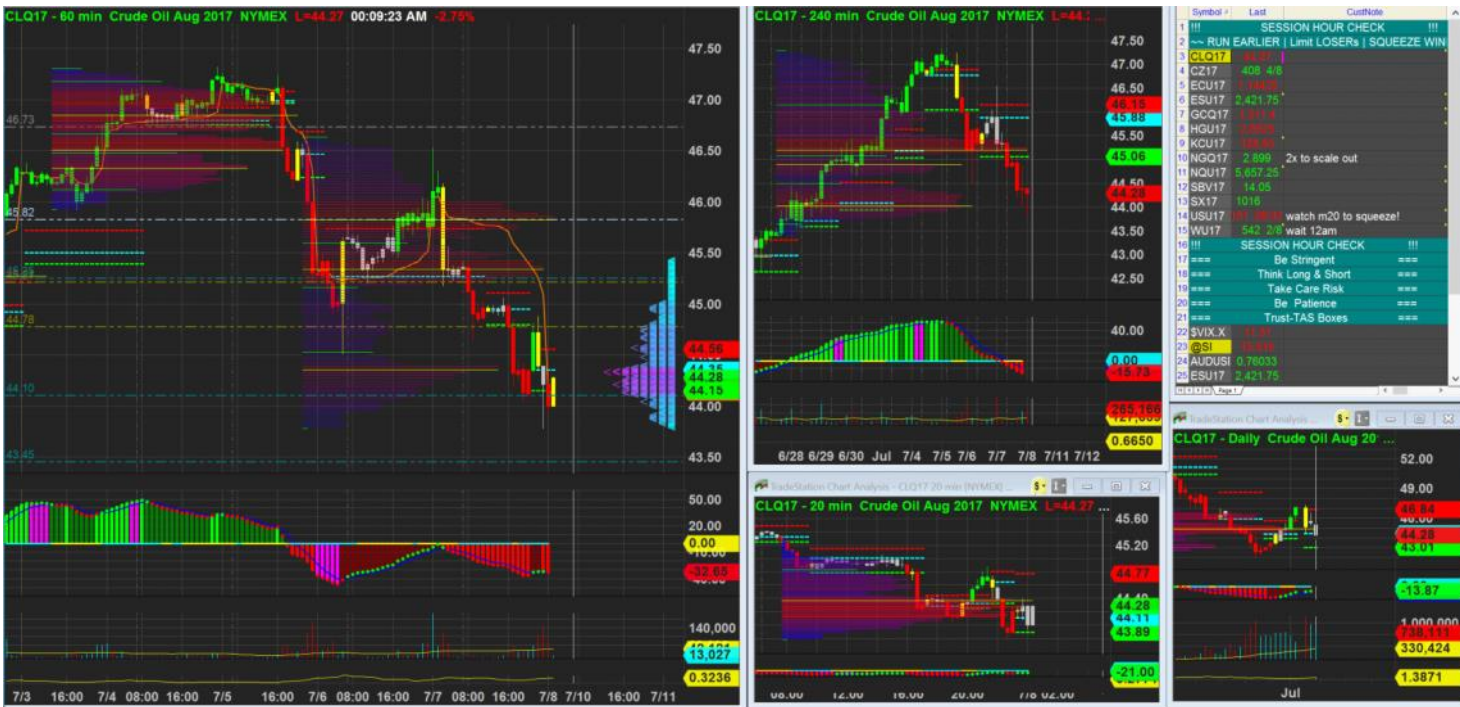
CLQ17 - 60 min Crude Oil Aug 2017 NYMEX L=44.27 00:09:23 AM -2.75%

47.50
47.00
46.73
46.50
46.00
45.82
45.50
45.00
44.78
44.56
44.28
44.15
44.10
44.00
43.45
43.50

50.00
20.00
0.00
-32.65

140,000
13,027
0.3236

7/3 16:00 7/4 08:00 16:00 7/5 16:00 7/6 08:00 16:00 7/7 08:00 16:00 7/8 7/10 16:00 7/11

CLQ17 - 240 min Crude Oil Aug 2017 NYMEX L=44.

47.50
47.00
46.50
46.15
45.88
45.50
45.06
44.28
44.00
43.50
43.00
42.50
40.00
0.00
-15.73
265,166
0.6650

6/28 6/29 6/30 Jul 7/4 7/5 7/6 7/7 7/8 7/11 7/12

| | Symbol | Last | CustNote |
|---|---|---|---|
| 1 | !!! | SESSION HOUR CHECK | !!! |
| 2 | ~~ RUN EARLIER \| Limit LOSERs \| SQUEEZE WIN | | |
| 3 | CLQ17 | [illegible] | |
| 4 | CZ17 | 408 4/8 | |
| 5 | ECU17 | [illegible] | |
| 6 | ESU17 | 2,421.75 | |
| 7 | GCQ17 | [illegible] | |
| 8 | HGU17 | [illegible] | |
| 9 | KCU17 | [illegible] | |
| 10 | NGQ17 | 2.899 | 2x to scale out |
| 11 | NQU17 | 5,657.25 | |
| 12 | SBV17 | 14.05 | |
| 13 | SX17 | 1016 | |
| 14 | USU17 | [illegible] | watch m20 to squeeze! |
| 15 | WU17 | 542 2/8 | wait 12am |
| 16 | !!! | SESSION HOUR CHECK | !!! |
| 17 | === | Be Stringent | === |
| 18 | === | Think Long & Short | === |
| 19 | === | Take Care Risk | === |
| 20 | === | Be Patience | === |
| 21 | === | Trust-TAS Boxes | === |
| 22 | $VIX.X | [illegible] | |
| 23 | @SI | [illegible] | |
| 24 | AUDUSD | 0.76033 | |
| 25 | ESU17 | 2,421.75 | |

Page 1

TradeStation Chart Analysis - CLQ17 20 min (NYMEX)
CLQ17 - 20 min Crude Oil Aug 2017 NYMEX L=44.27
45.60
45.20
44.77
44.28
44.11
43.89
-21.00
08.00 12.00 16.00 20.00 7/8 02.00

TradeStation Chart Analysis
CLQ17 - Daily Crude Oil Aug 20
52.00
49.00
46.84
44.28
43.01
-13.87
1,000,000
738,113
330,424
1.3871
Jul